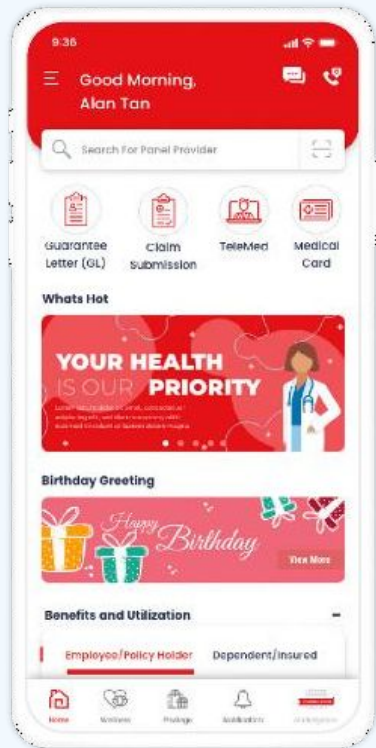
9:36

Good Morning, Alan Tan

Search For Panel Provider

Guarantee Letter (GL)

Claim Submission

TeleMed

Medical Card

Whats Hot

YOUR HEALTH IS OUR PRIORITY

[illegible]

Birthday Greeting

Happy Birthday

View More

Benefits and Utilization

-

Employee/Policy Holder

Dependent/Insured

Home

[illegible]

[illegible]

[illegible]

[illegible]